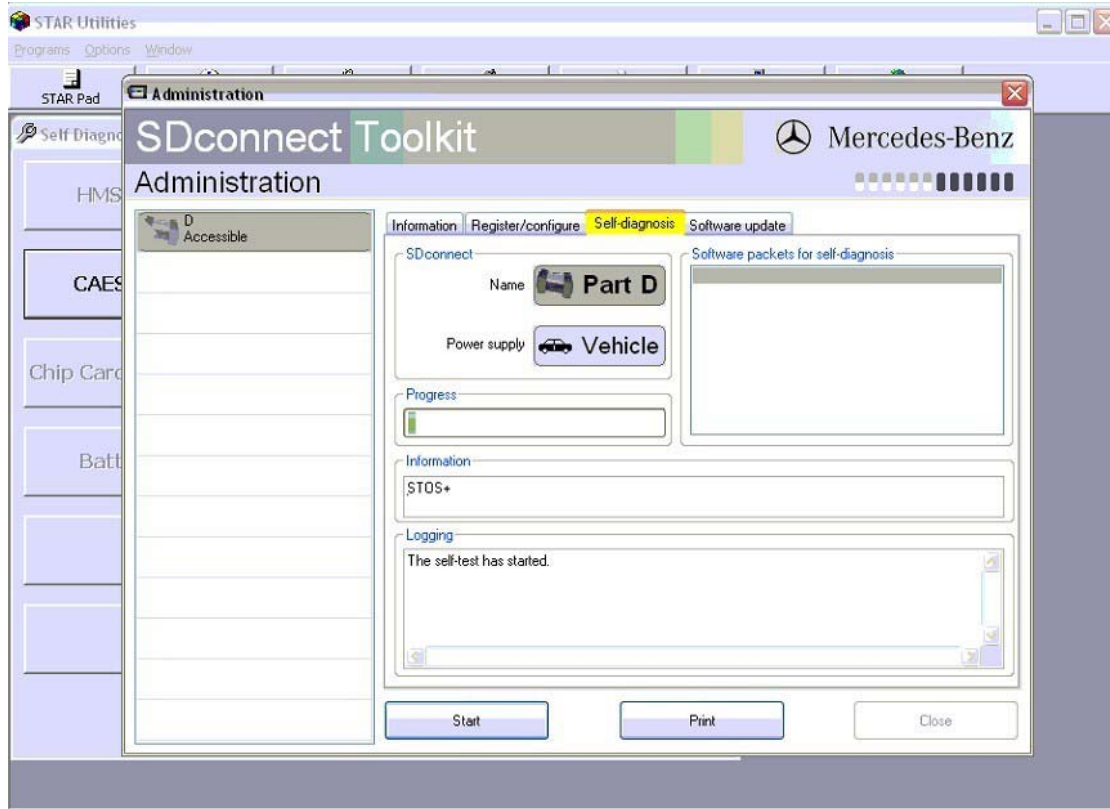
STAR Utilities

Programs Options Window

STAR Pad

Self Diagno

HMS

CAES

Chip Card

Batt

Administration

SDconnect Toolkit

Mercedes-Benz

Administration

D
Accessible

Information | Register/configure | Self-diagnosis | Software update

SDconnect

Name Part D

Power supply Vehicle

Software packets for self-diagnosis

Progress

Information

STOS+

Logging

The self-test has started.

Start

Print

Close